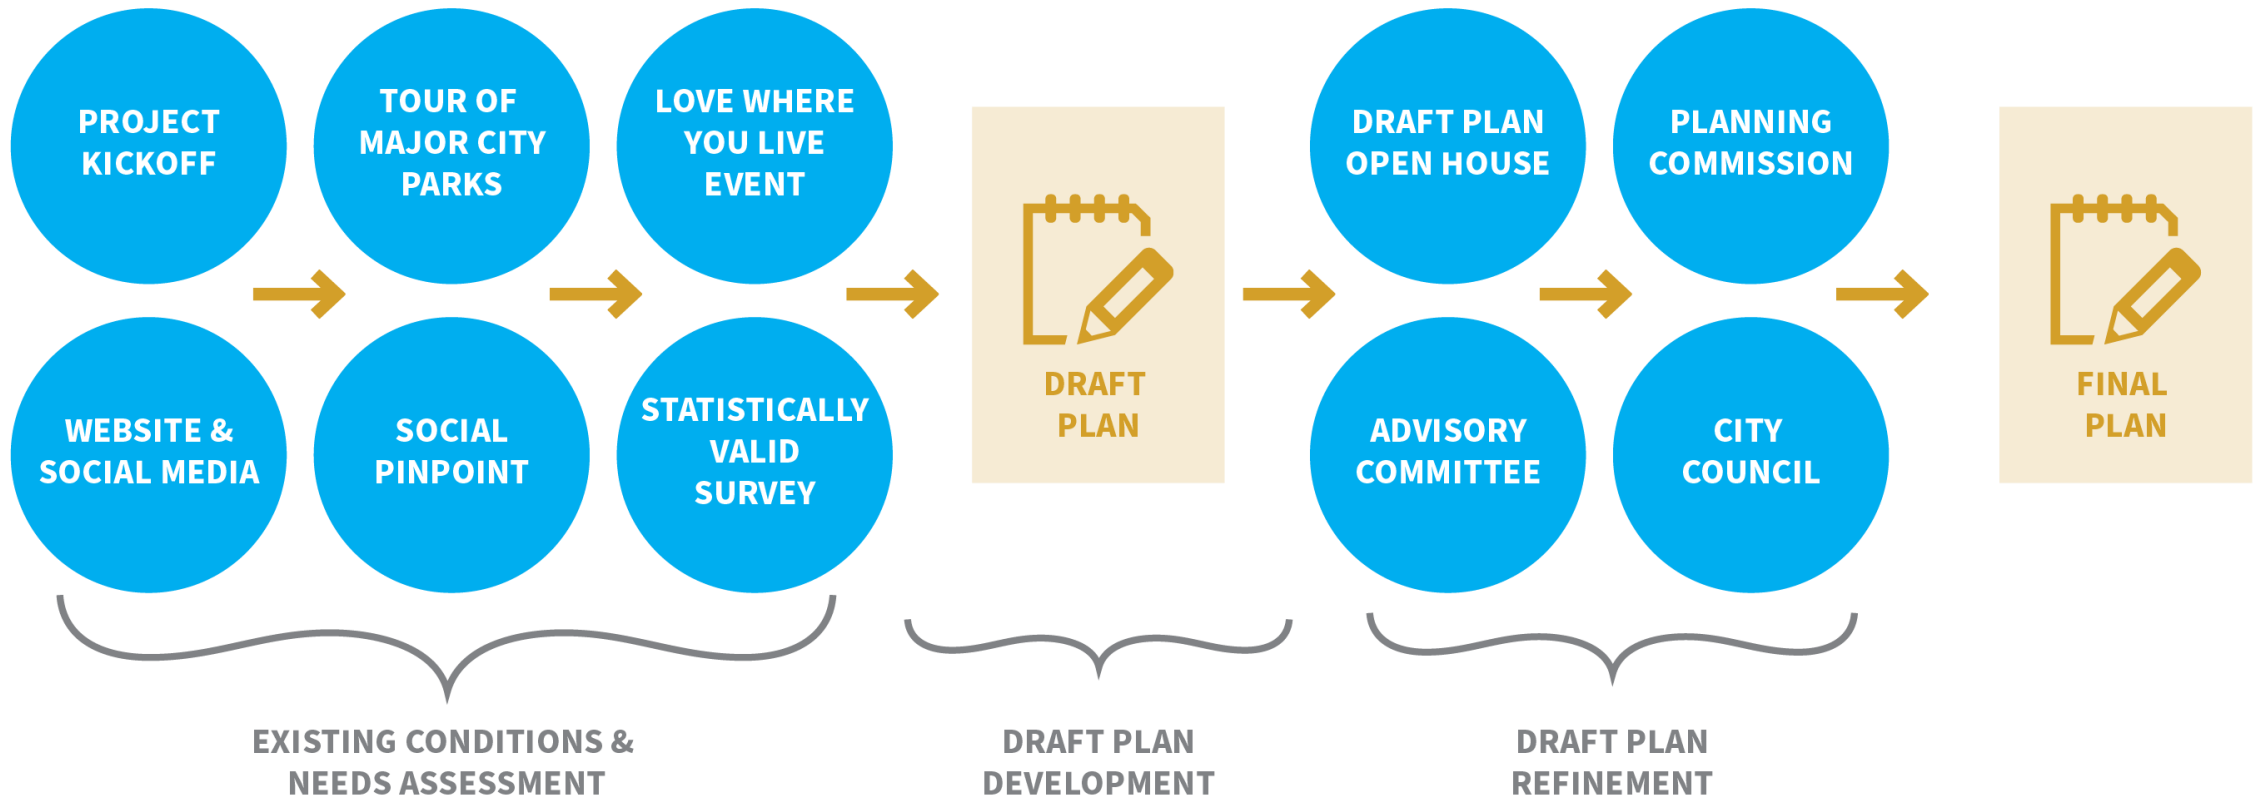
PROJECT KICKOFF

TOUR OF MAJOR CITY PARKS

LOVE WHERE YOU LIVE EVENT

WEBSITE & SOCIAL MEDIA

SOCIAL PINPOINT

STATISTICALLY VALID SURVEY

DRAFT PLAN

DRAFT PLAN OPEN HOUSE

PLANNING COMMISSION

ADVISORY COMMITTEE

CITY COUNCIL

FINAL PLAN

EXISTING CONDITIONS & NEEDS ASSESSMENT

DRAFT PLAN DEVELOPMENT

DRAFT PLAN REFINEMENT